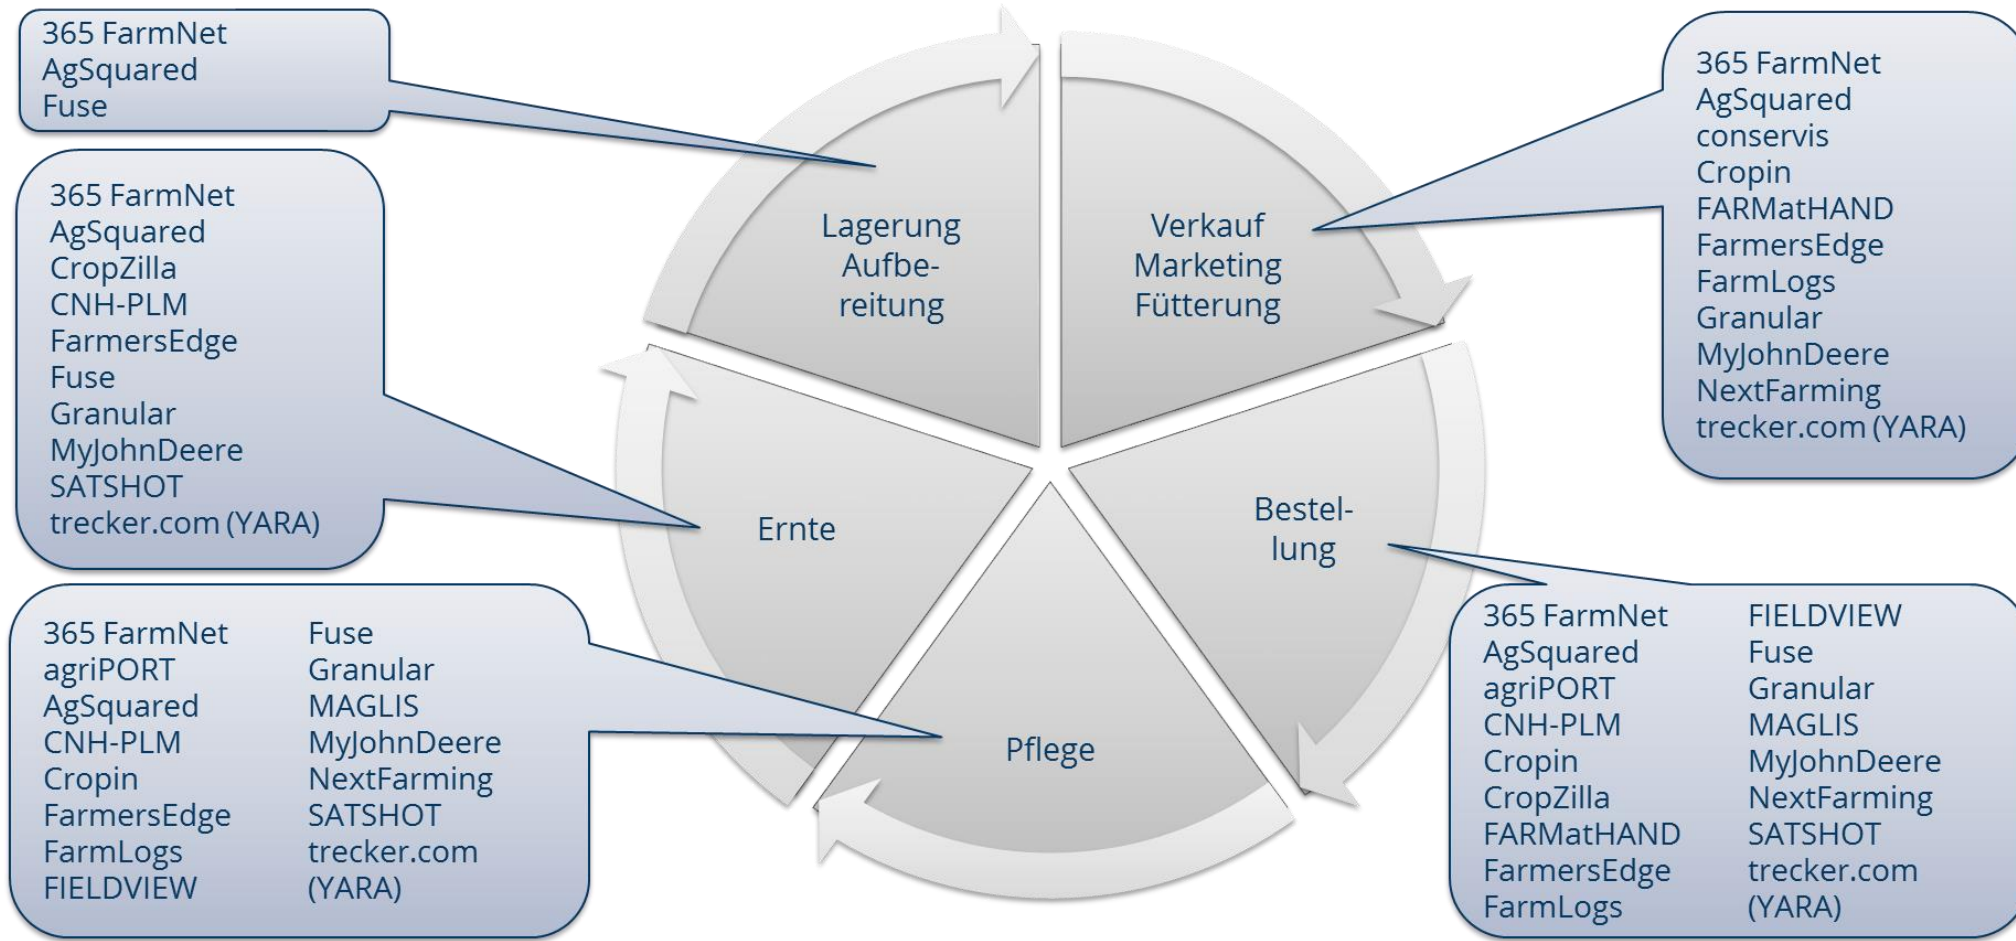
365 FarmNet
AgSquared
Fuse

365 FarmNet
AgSquared
CropZilla
CNH-PLM
FarmersEdge
Fuse
Granular
MyJohnDeere
SATSHOT
trecker.com (YARA)

Lagerung Aufbereitung

Verkauf Marketing Fütterung

365 FarmNet
AgSquared
conservis
Cropin
FARMatHAND
FarmersEdge
FarmLogs
Granular
MyJohnDeere
NextFarming
trecker.com (YARA)

Ernte

Bestellung

Pflege

365 FarmNet
agriPORT
AgSquared
CNH-PLM
Cropin
FarmersEdge
FarmLogs
FIELDVIEW

Fuse
Granular
MAGLIS
MyJohnDeere
NextFarming
SATSHOT
trecker.com (YARA)

365 FarmNet
AgSquared
agriPORT
CNH-PLM
Cropin
CropZilla
FARMatHAND
FarmersEdge
FarmLogs

FIELDVIEW
Fuse
Granular
MAGLIS
MyJohnDeere
NextFarming
SATSHOT
trecker.com (YARA)